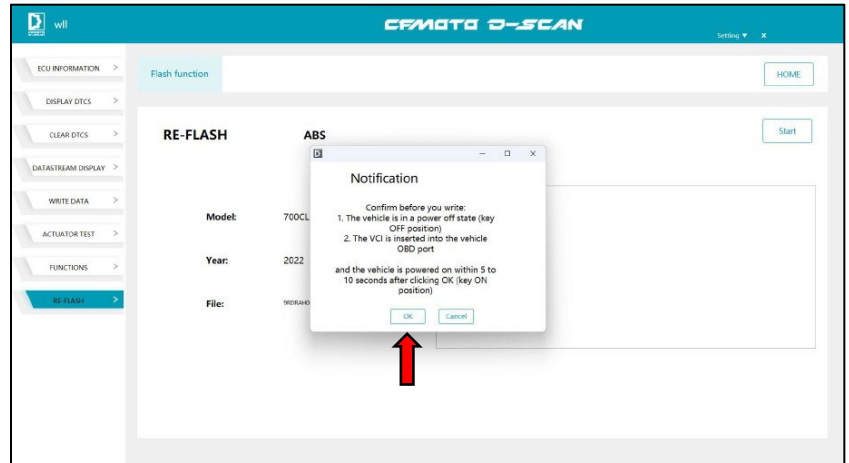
wll

CFMOTO D-SCAN

Setting ▼ x

ECU INFORMATION >

DISPLAY DTCS >

CLEAR DTCS >

DATASTREAM DISPLAY >

WRITE DATA >

ACTUATOR TEST >

FUNCTIONS >

RE-FLASH >

Flash function

HOME

RE-FLASH

ABS

Start

Model:

700CL

Year:

2022

File:

9RDRAHO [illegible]

Notification

Confirm before you write:
1. The vehicle is in a power off state (key OFF position)
2. The VCI is inserted into the vehicle OBD port

and the vehicle is powered on within 5 to 10 seconds after clicking OK (key ON position)

OK

Cancel